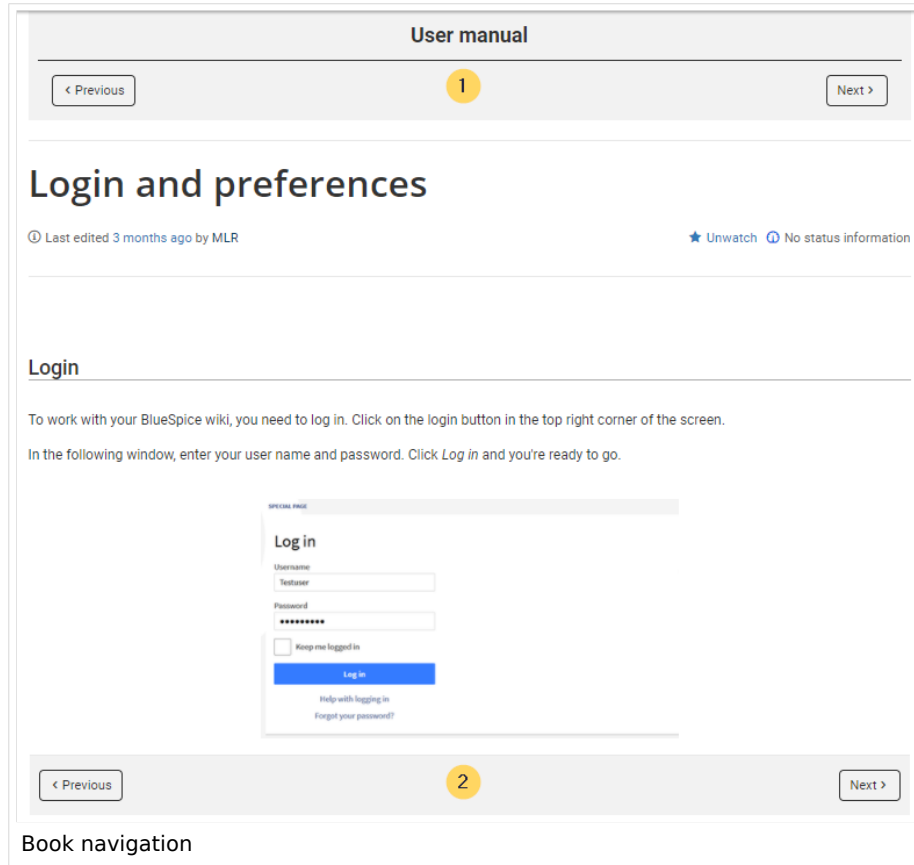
User manual

‹ Previous

1

Next ›

Login and preferences

ⓘ Last edited 3 months ago by MLR

★ Unwatch ⓘ No status information

Login

To work with your BlueSpice wiki, you need to log in. Click on the login button in the top right corner of the screen.

In the following window, enter your user name and password. Click *Log in* and you're ready to go.

SPECIAL PAGE

Log in

Username

Testuser

Password

•••••••••

Keep me logged in

Log in

Help with logging in

Forgot your password?

‹ Previous

2

Next ›

Book navigation